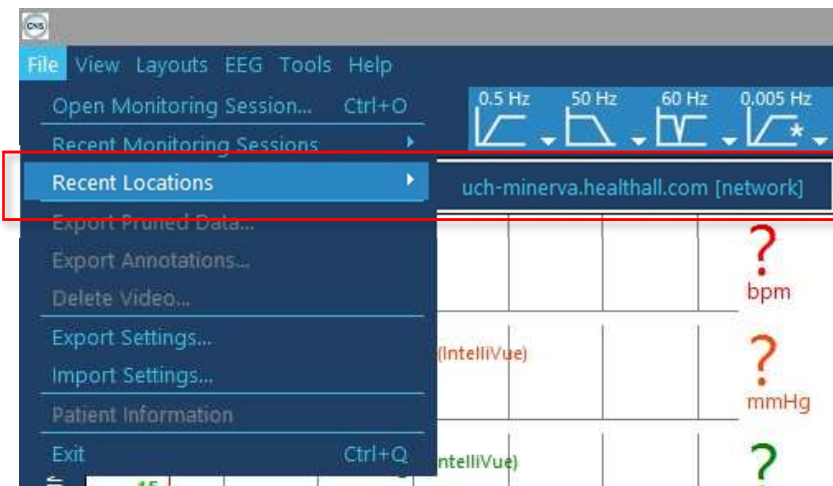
CNS

File View Layouts EEG Tools Help

Open Monitoring Session... Ctrl+O
Recent Monitoring Sessions
Recent Locations
Export Pruned Data...
Export Annotations...
Delete Video...
Export Settings...
Import Settings...
Patient Information
Exit Ctrl+Q

0.5 Hz
50 Hz
60 Hz
0.005 Hz

uch-minerva.healthall.com [network]

?
bpm

(IntelliVue)

?
mmHg

IntelliVue)

?

15